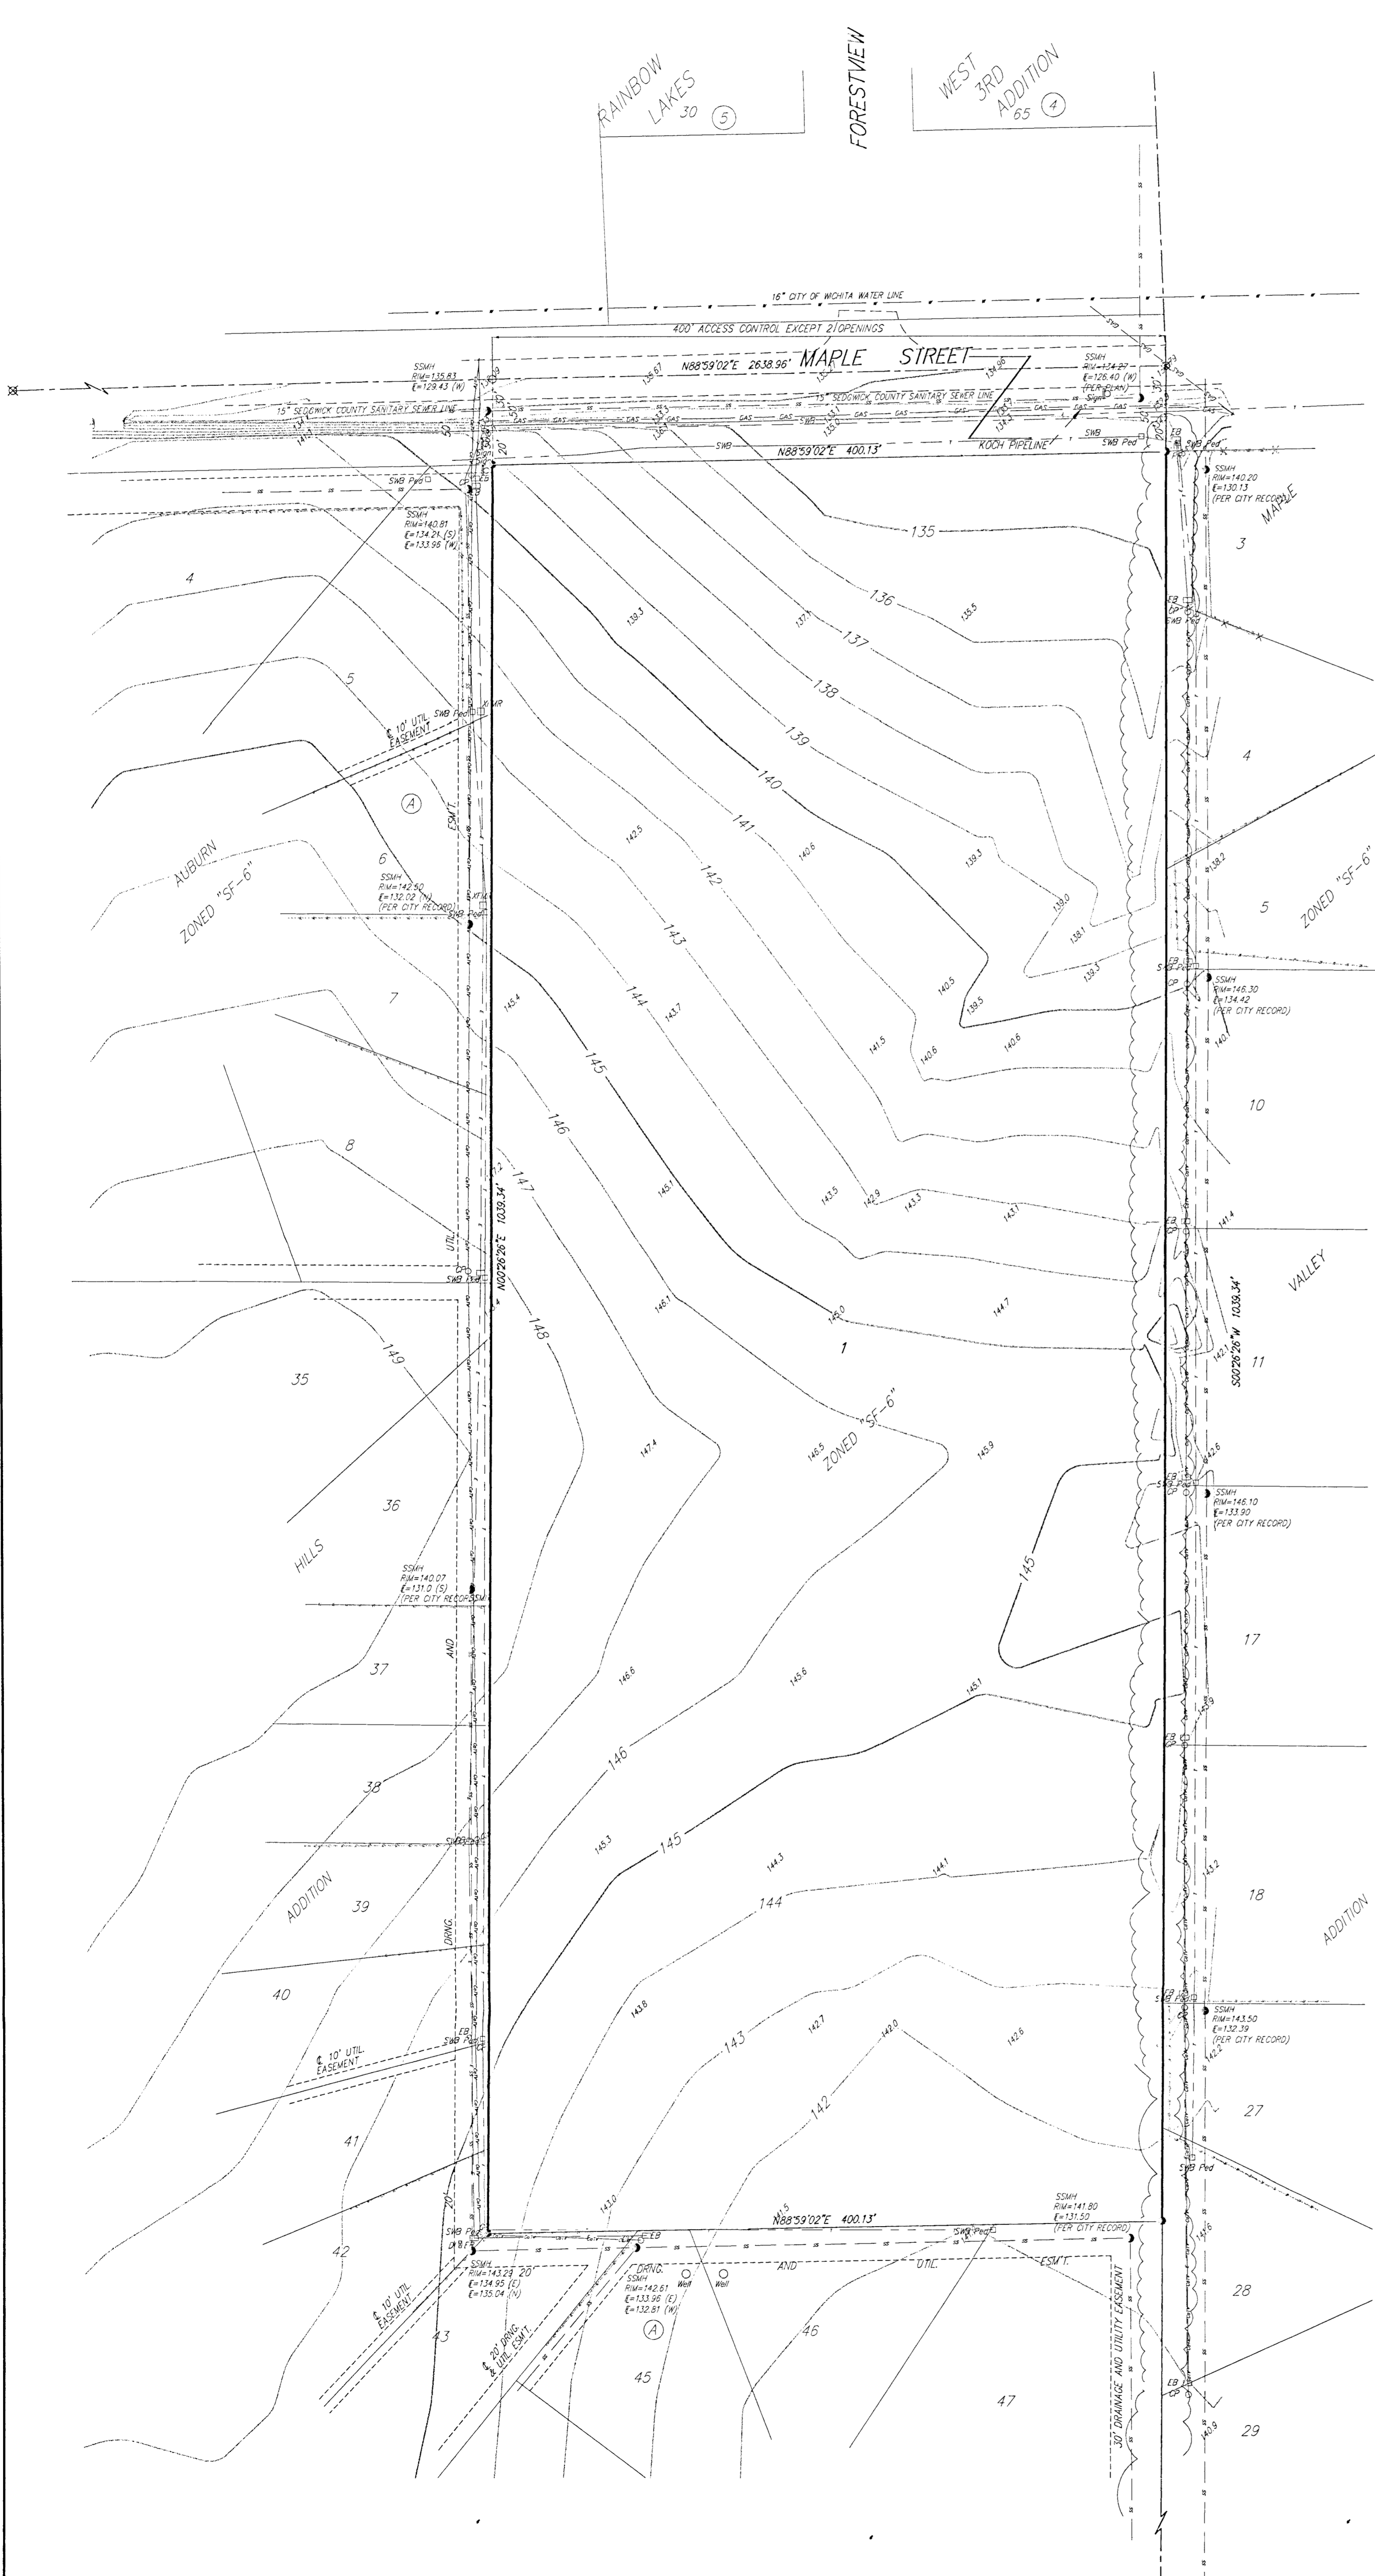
RAINBOW LAKES 30 (5)

FORESTVIEW

WEST 3RD ADDITION 65 (4)

16" CITY OF WICHITA WATER LINE

400' ACCESS CONTROL EXCEPT 2 OPENINGS

MAPLE STREET

N88°59'02"E 2638.96'

SSMH RIM=135.83 Ɛ=129.43 (W)

15" SEDGWICK COUNTY SANITARY SEWER LINE

15" SEDGWICK COUNTY SANITARY SEWER LINE

SSMH RIM=134.27 Ɛ=126.40 (W) (PER PLAN)

KOCH PIPELINE

N88°59'02"E 400.13'

SWB Ped

SSMH RIM=140.20 Ɛ=130.13 (PER CITY RECORD)

MAPLE

SSMH RIM=140.81 Ɛ=134.21 (S) Ɛ=133.95 (W)

135

136

137

138

139

140

141

142

143

144

145

146

147

148

149

4

5

3

4

5

6

7

8

10' UTIL. EASEMENT

(A)

AUBURN

ZONED "SF-6"

SSMH RIM=142.50 Ɛ=132.02 (N) (PER CITY RECORD)

ZONED "SF-6"

SSMH RIM=146.30 Ɛ=134.42 (PER CITY RECORD)

10

N00°26'26"E 1039.34'

S00°26'26"W 1039.34'

VALLEY

1

11

35

ZONED "SF-6"

36

HILLS

SSMH RIM=146.10 Ɛ=133.90 (PER CITY RECORD)

SSMH RIM=140.07 Ɛ=131.0 (S) (PER CITY RECORD)

37

17

38

ADDITION

39

18

ADDITION

40

SSMH RIM=143.50 Ɛ=132.39 (PER CITY RECORD)

10' UTIL. EASEMENT

27

41

42

N88°59'02"E 400.13'

SSMH RIM=141.80 Ɛ=131.50 (PER CITY RECORD)

SSMH RIM=143.23 Ɛ=134.95 (E) Ɛ=135.04 (N)

20'

DRNG. SSMH RIM=142.61 Ɛ=133.96 (E) Ɛ=132.81 (W)

Well

Well

AND

UTIL.

ESM'T.

28

10' UTIL. EASEMENT

20' DRNG. & UTIL. ESMT.

43

(A)

45

46

47

30' DRAINAGE AND UTILITY EASEMENT

29

UTIL

AND

DRNG.

ESM'T.